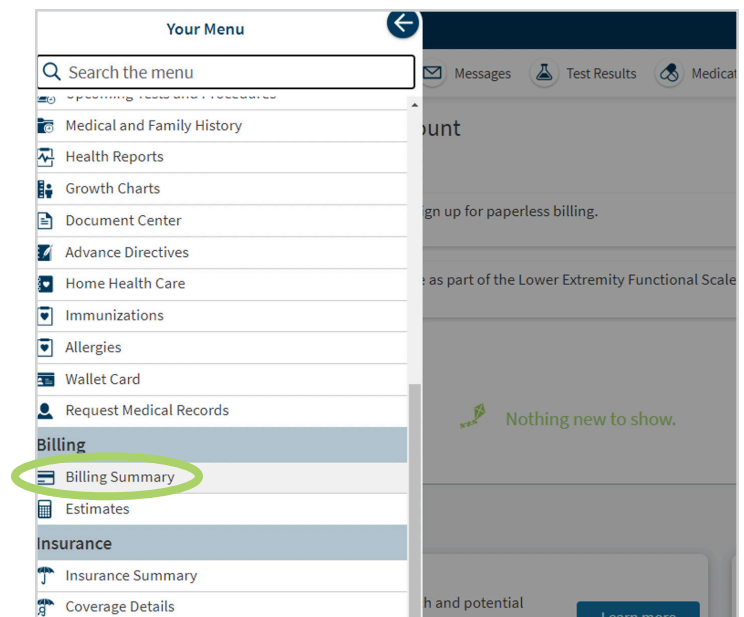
Your Menu

Search the menu

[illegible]

Medical and Family History

Health Reports

Growth Charts

Document Center

Advance Directives

Home Health Care

Immunizations

Allergies

Wallet Card

Request Medical Records

Billing

Billing Summary

Estimates

Insurance

Insurance Summary

Coverage Details

Messages

Test Results

Medicat

ount

ign up for paperless billing.

e as part of the Lower Extremity Functional Scale

Nothing new to show.

h and potential

Learn more